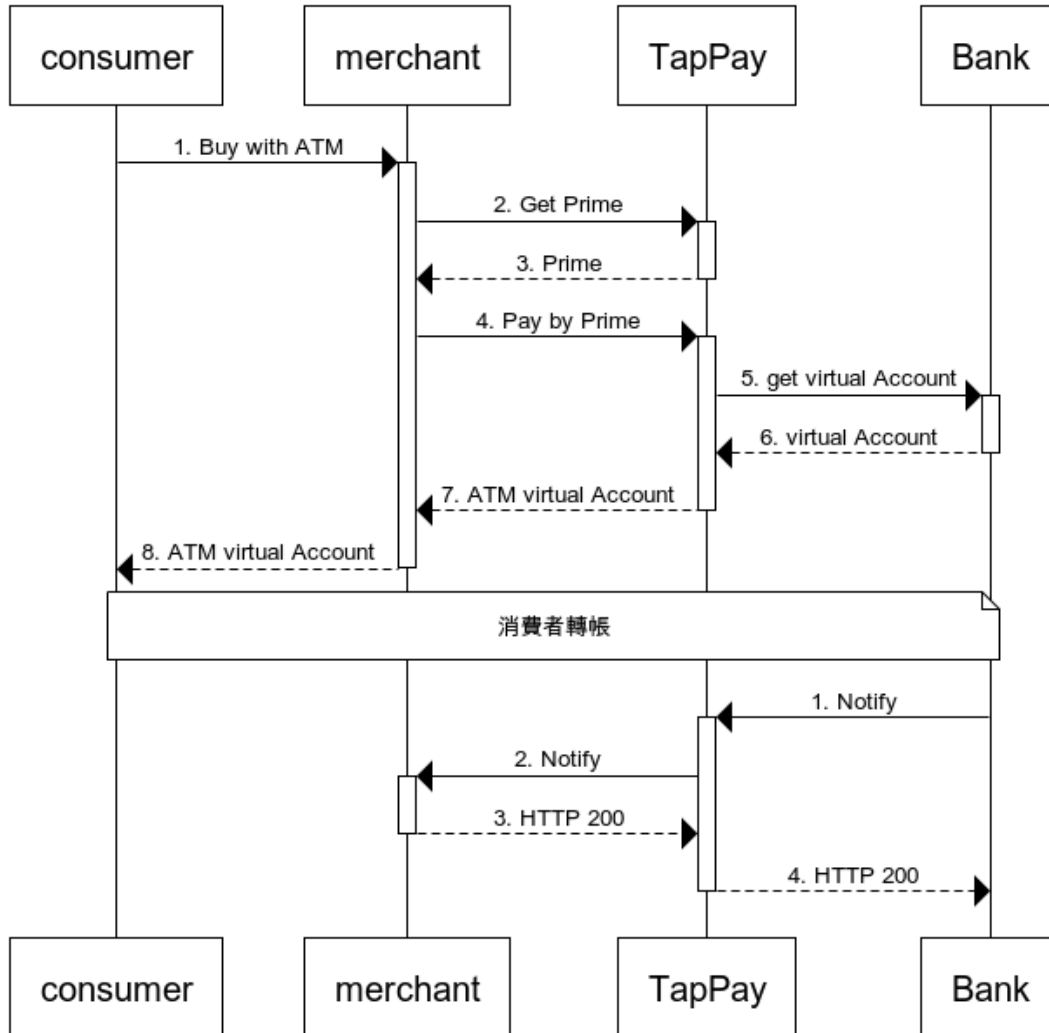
consumer

merchant

TapPay

Bank

1. Buy with ATM

2. Get Prime

3. Prime

4. Pay by Prime

5. get virtual Account

6. virtual Account

7. ATM virtual Account

8. ATM virtual Account

消費者轉帳

1. Notify

2. Notify

3. HTTP 200

4. HTTP 200

consumer

merchant

TapPay

Bank